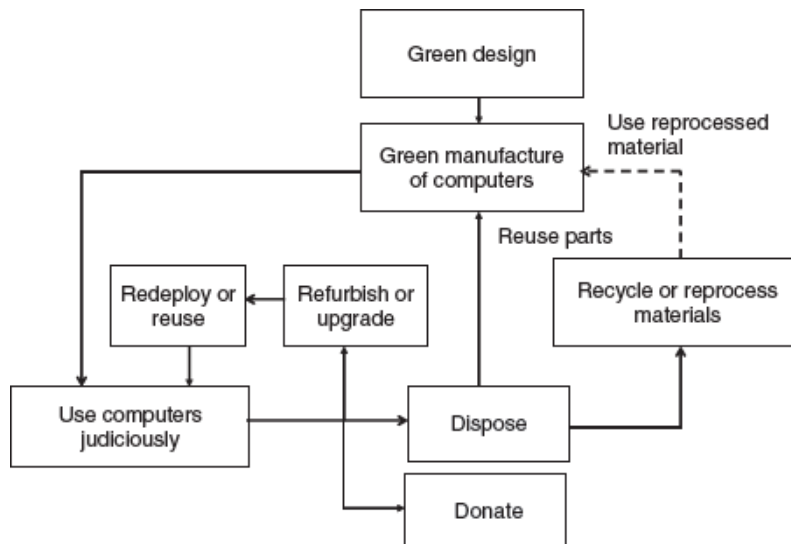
Green design

Use reprocessed material

Green manufacture of computers

Reuse parts

Redeploy or reuse

Refurbish or upgrade

Recycle or reprocess materials

Use computers judiciously

Dispose

Donate